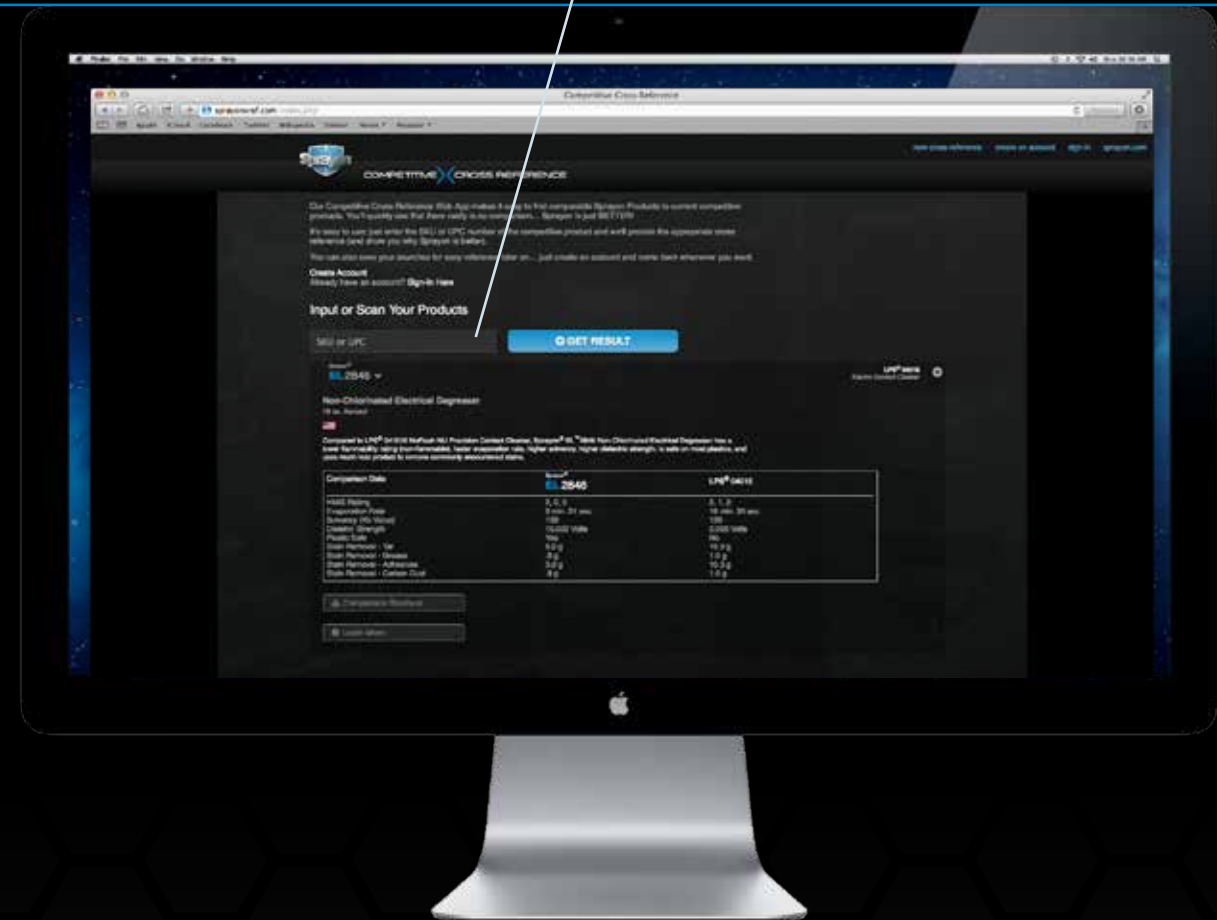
Competitive Cross Reference

COMPETITIVE CROSS REFERENCE

Create Account
Already have an account? Sign-In Here

Input or Scan Your Products

SKU or UPC

GET RESULT

EL2646

Non-Chlorinated Electrical Degreaser

| Comparison Data | EL2646 | LPS® 04016 |
|---|---|---|
| HMIS Rating | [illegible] | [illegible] |
| Evaporation Rate | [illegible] | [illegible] |
| Solvency (Kb Value) | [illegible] | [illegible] |
| Dielectric Strength | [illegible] | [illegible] |
| Plastic Safe | Yes | No |
| Stain Remover - Tar | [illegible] | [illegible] |
| Stain Remover - Grease | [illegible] | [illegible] |
| Stain Remover - Adhesives | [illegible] | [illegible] |
| Stain Remover - Carbon Dust | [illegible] | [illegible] |

Competitive Brochure

Learn More